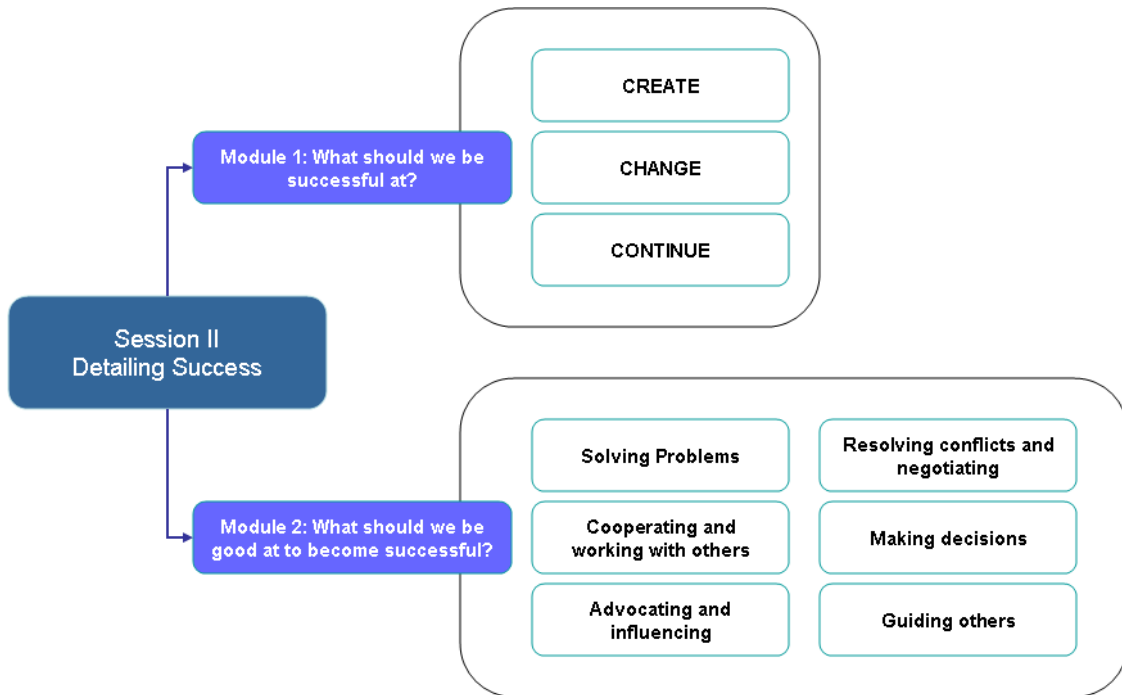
Module 1: What should we be successful at?

CREATE

CHANGE

CONTINUE

Session II
Detailing Success

Module 2: What should we be good at to become successful?

Solving Problems

Resolving conflicts and negotiating

Cooperating and working with others

Making decisions

Advocating and influencing

Guiding others